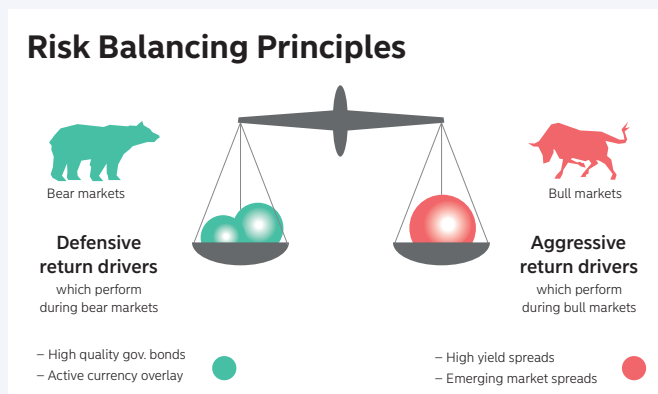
Risk Balancing Principles

Bear markets

Defensive return drivers
which perform during bear markets

– High quality gov. bonds
– Active currency overlay

Bull markets

Aggressive return drivers
which perform during bull markets

– High yield spreads
– Emerging market spreads